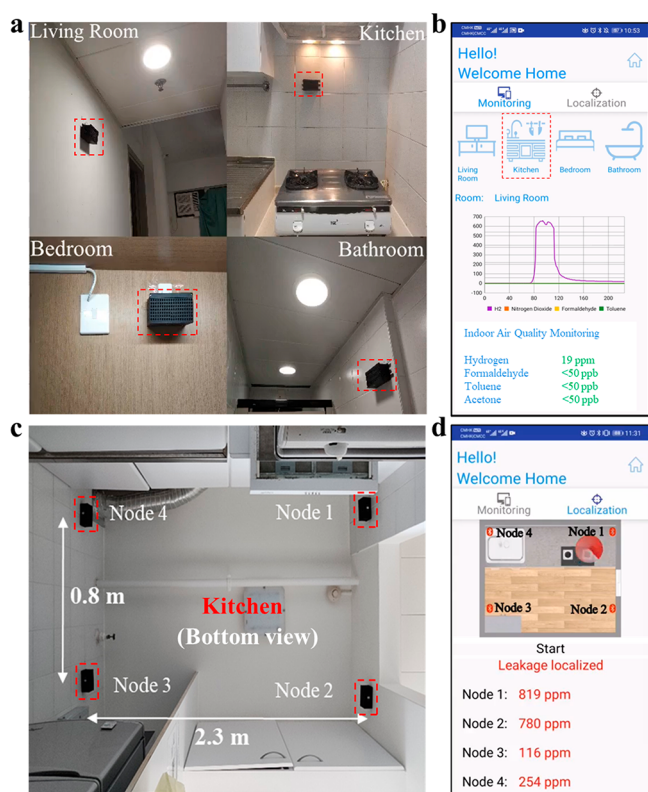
a
Living Room
Kitchen
Bedroom
Bathroom

b
10:53
Hello!
Welcome Home
Monitoring
Localization
Living Room
Kitchen
Bedroom
Bathroom
Room: Living Room
700
600
500
400
300
200
100
0
-100
0
40
80
120
160
200
H2
Nitrogen Dioxide
Formaldehyde
Toluene
Indoor Air Quality Monitoring
Hydrogen 19 ppm
Formaldehyde <50 ppb
Toluene <50 ppb
Acetone <50 ppb

c
Node 4
Node 1
0.8 m
Kitchen
(Bottom view)
Node 3
Node 2
2.3 m

d
11:31
Hello!
Welcome Home
Monitoring
Localization
0 Node 4
Node 1 0
0 Node 3
Node 2 0
Start
Leakage localized
Node 1: 819 ppm
Node 2: 780 ppm
Node 3: 116 ppm
Node 4: 254 ppm